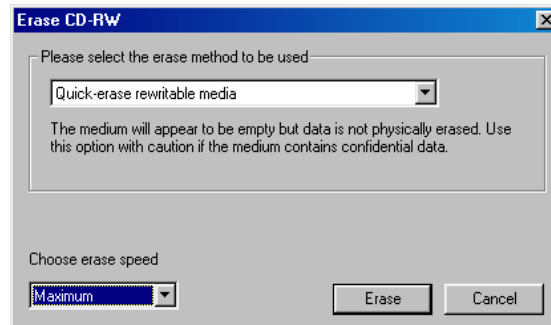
Erase CD-RW

Please select the erase method to be used

Quick-erase rewritable media

The medium will appear to be empty but data is not physically erased. Use this option with caution if the medium contains confidential data.

Choose erase speed

Maximum

Erase

Cancel